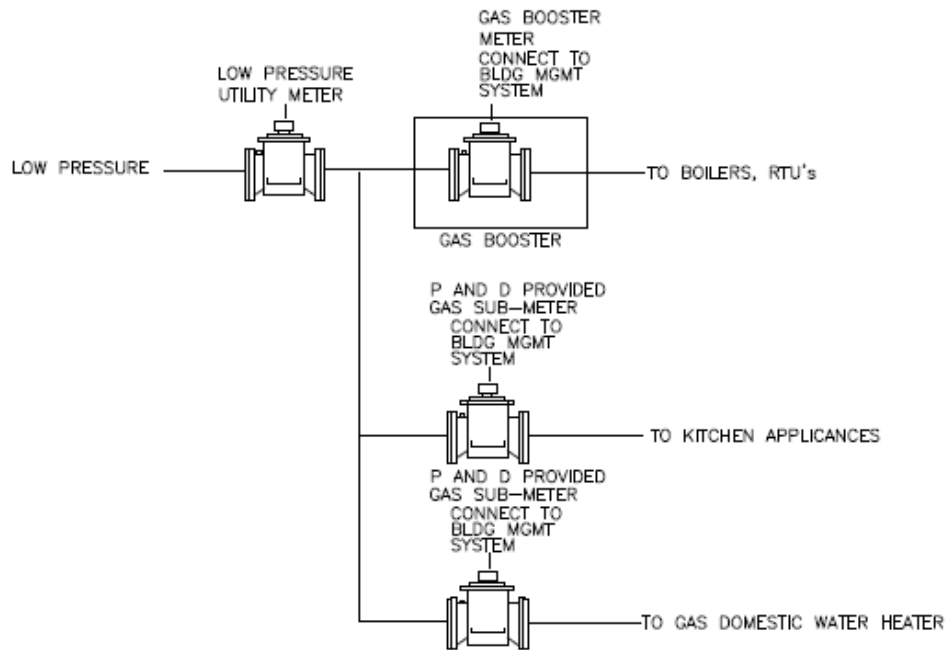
GAS BOOSTER METER CONNECT TO BLDG MGMT SYSTEM

LOW PRESSURE UTILITY METER

LOW PRESSURE

TO BOILERS, RTU's

GAS BOOSTER

P AND D PROVIDED GAS SUB-METER CONNECT TO BLDG MGMT SYSTEM

TO KITCHEN APPLICANCES

P AND D PROVIDED GAS SUB-METER CONNECT TO BLDG MGMT SYSTEM

TO GAS DOMESTIC WATER HEATER